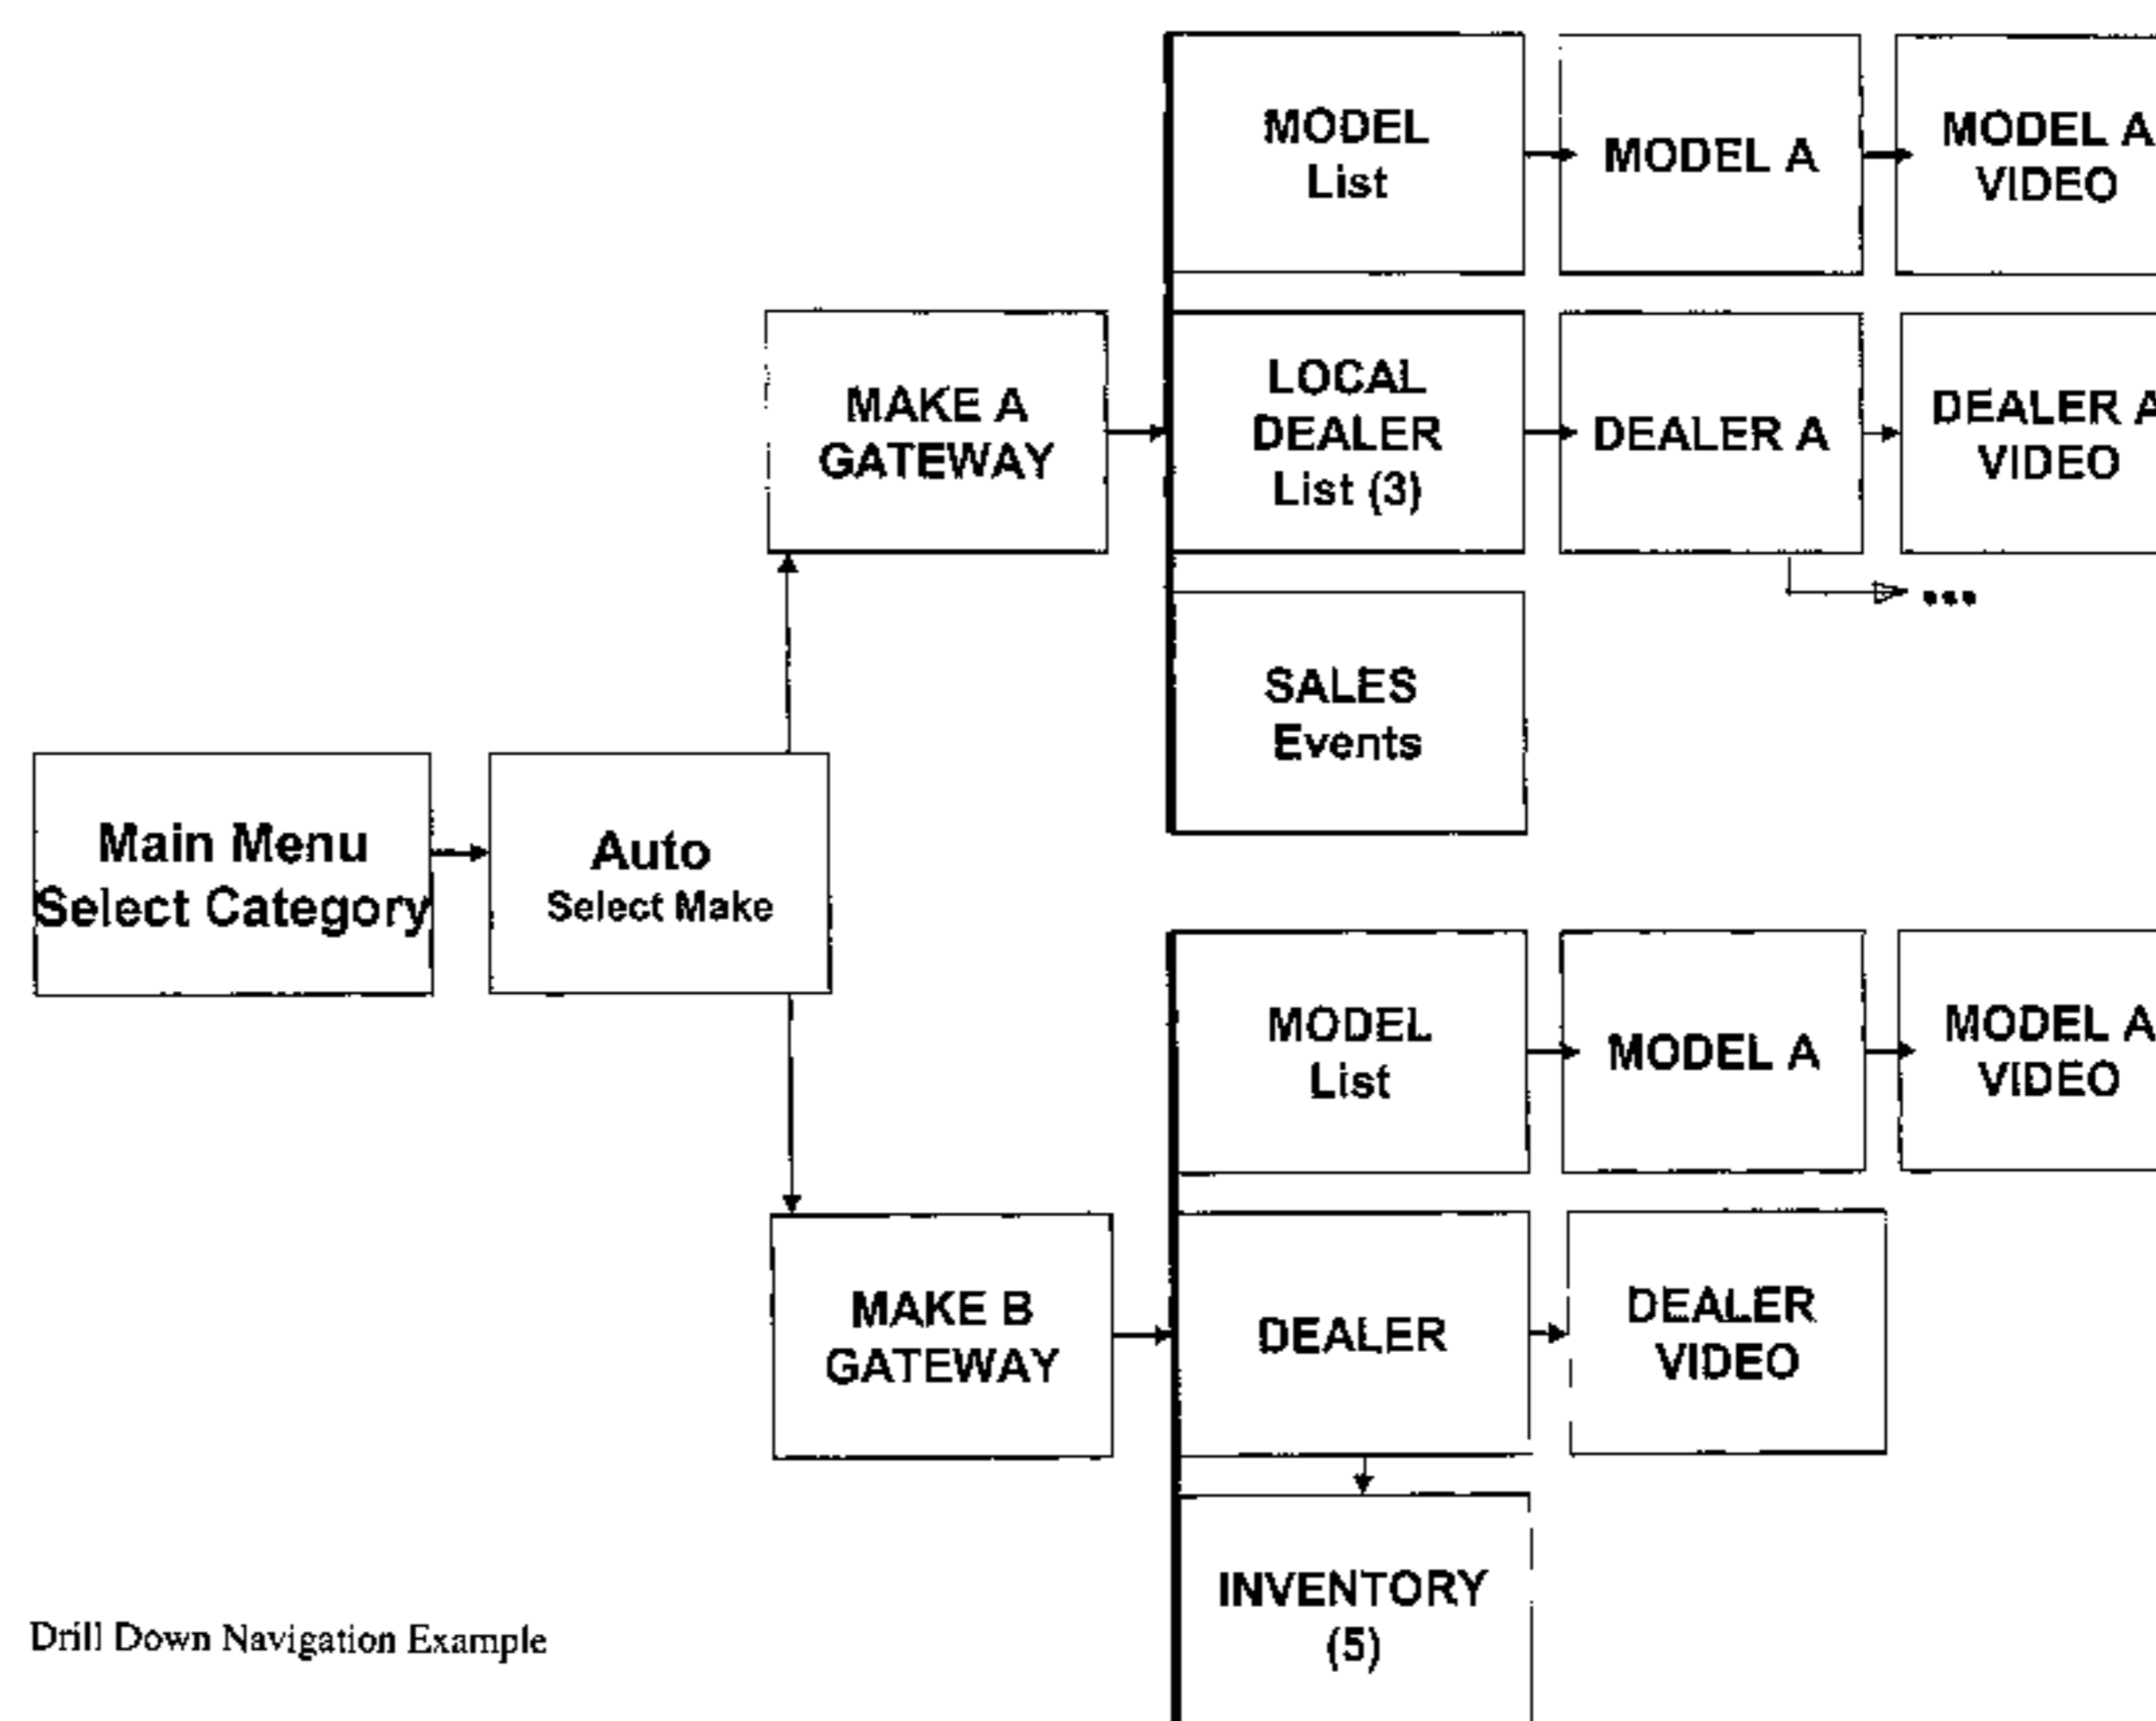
MODEL List

MODEL A

MODEL A VIDEO

MAKE A GATEWAY

LOCAL DEALER List (3)

DEALER A

DEALER A VIDEO

...

SALES Events

Main Menu Select Category

Auto Select Make

MODEL List

MODEL A

MODEL A VIDEO

MAKE B GATEWAY

DEALER

DEALER VIDEO

INVENTORY (5)

Drill Down Navigation Example